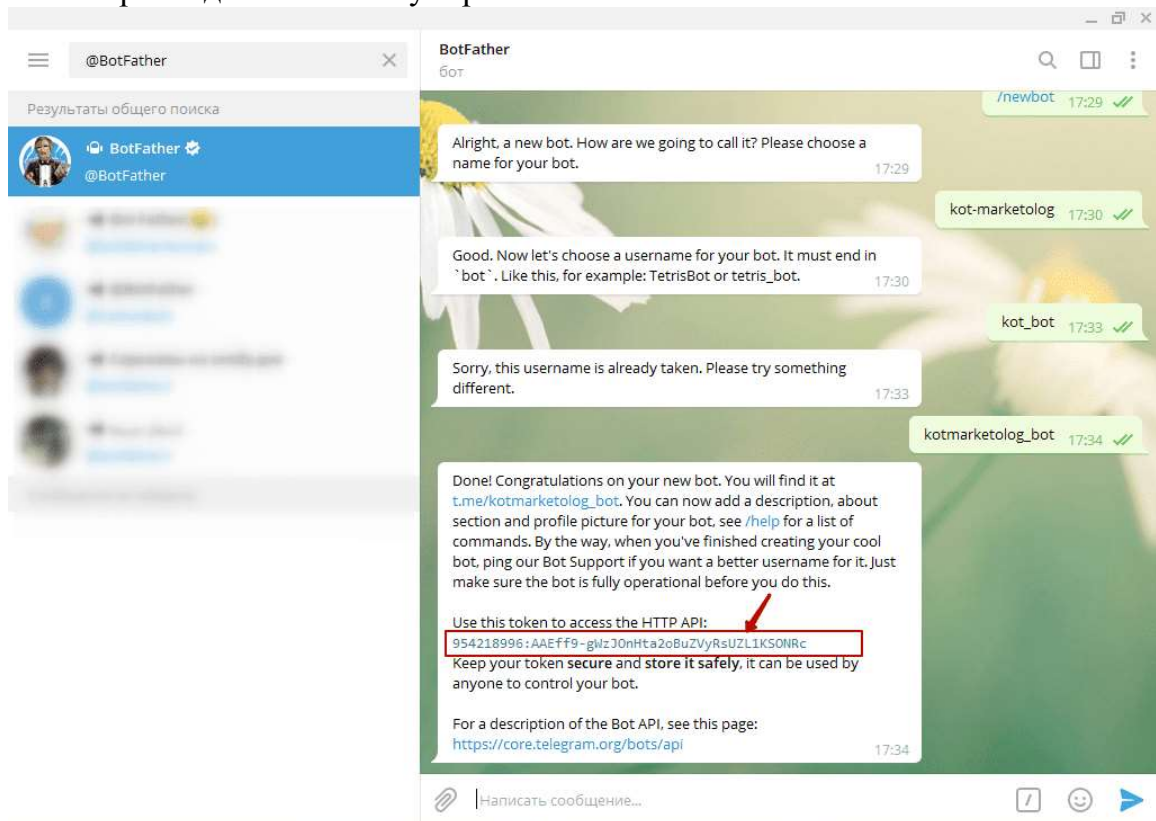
@BotFather

Результаты общего поиска

BotFather
@BotFather

BotFather
бот

/newbot 17:29

Alright, a new bot. How are we going to call it? Please choose a name for your bot. 17:29

kot-marketolog 17:30

Good. Now let's choose a username for your bot. It must end in `bot`. Like this, for example: TetrisBot or tetris_bot. 17:30

kot_bot 17:33

Sorry, this username is already taken. Please try something different. 17:33

kotmarketolog_bot 17:34

Done! Congratulations on your new bot. You will find it at t.me/kotmarketolog_bot. You can now add a description, about section and profile picture for your bot, see /help for a list of commands. By the way, when you've finished creating your cool bot, ping our Bot Support if you want a better username for it. Just make sure the bot is fully operational before you do this.

Use this token to access the HTTP API:
954218996:AAEff9-gWzJOnHta2oBuZVyRsUZL1KSONRc
Keep your token **secure** and **store it safely**, it can be used by anyone to control your bot.

For a description of the Bot API, see this page:
https://core.telegram.org/bots/api 17:34

Написать сообщение...